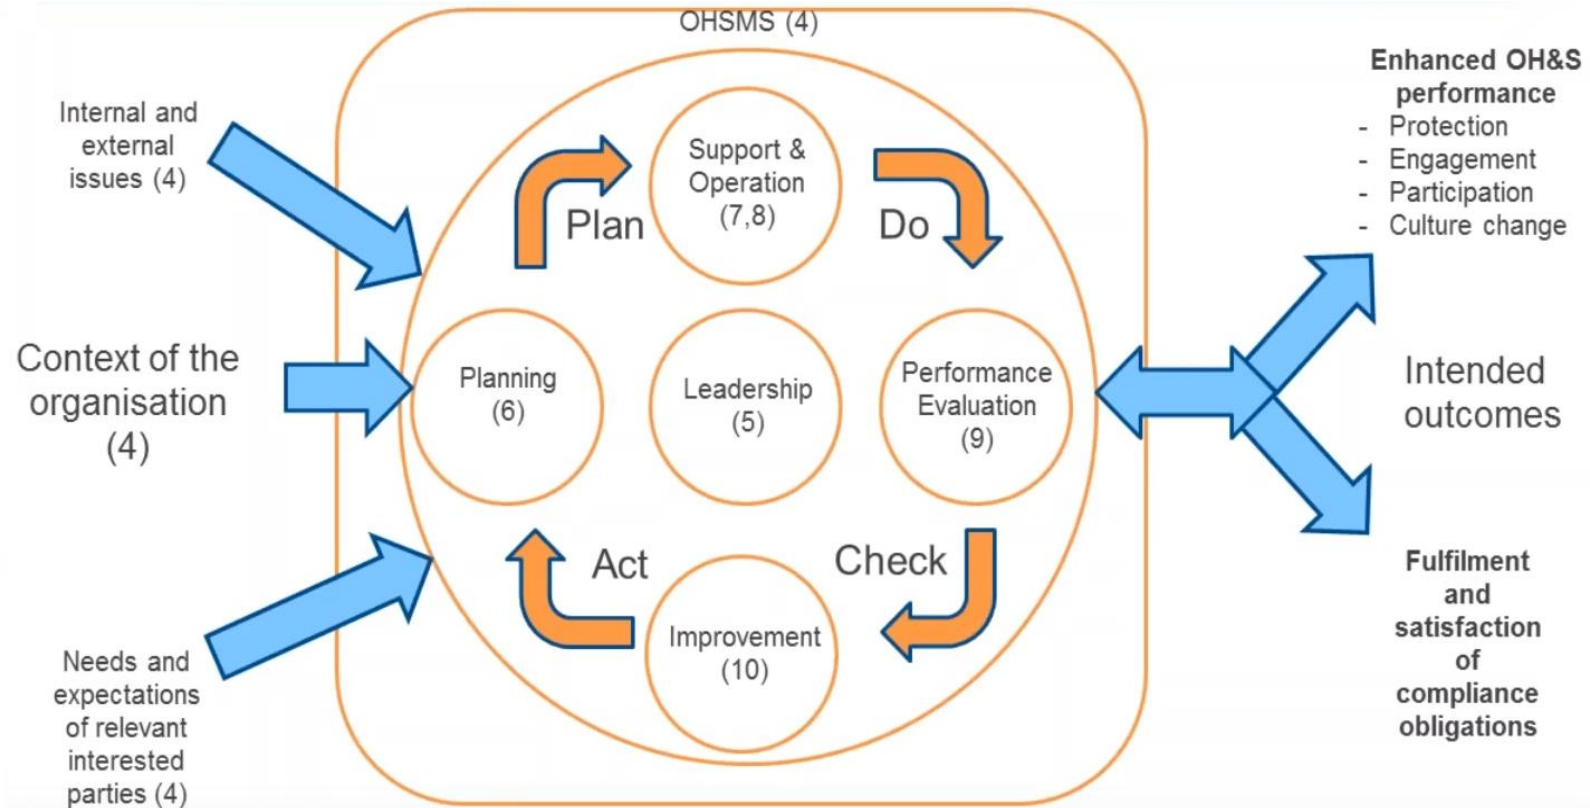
OHSMS (4)

Internal and external issues (4)

Context of the organisation (4)

Needs and expectations of relevant interested parties (4)

Plan

Support & Operation (7,8)

Do

Planning (6)

Leadership (5)

Performance Evaluation (9)

Act

Check

Improvement (10)

Enhanced OH&S performance
- Protection
- Engagement
- Participation
- Culture change

Intended outcomes

Fulfilment and satisfaction of compliance obligations